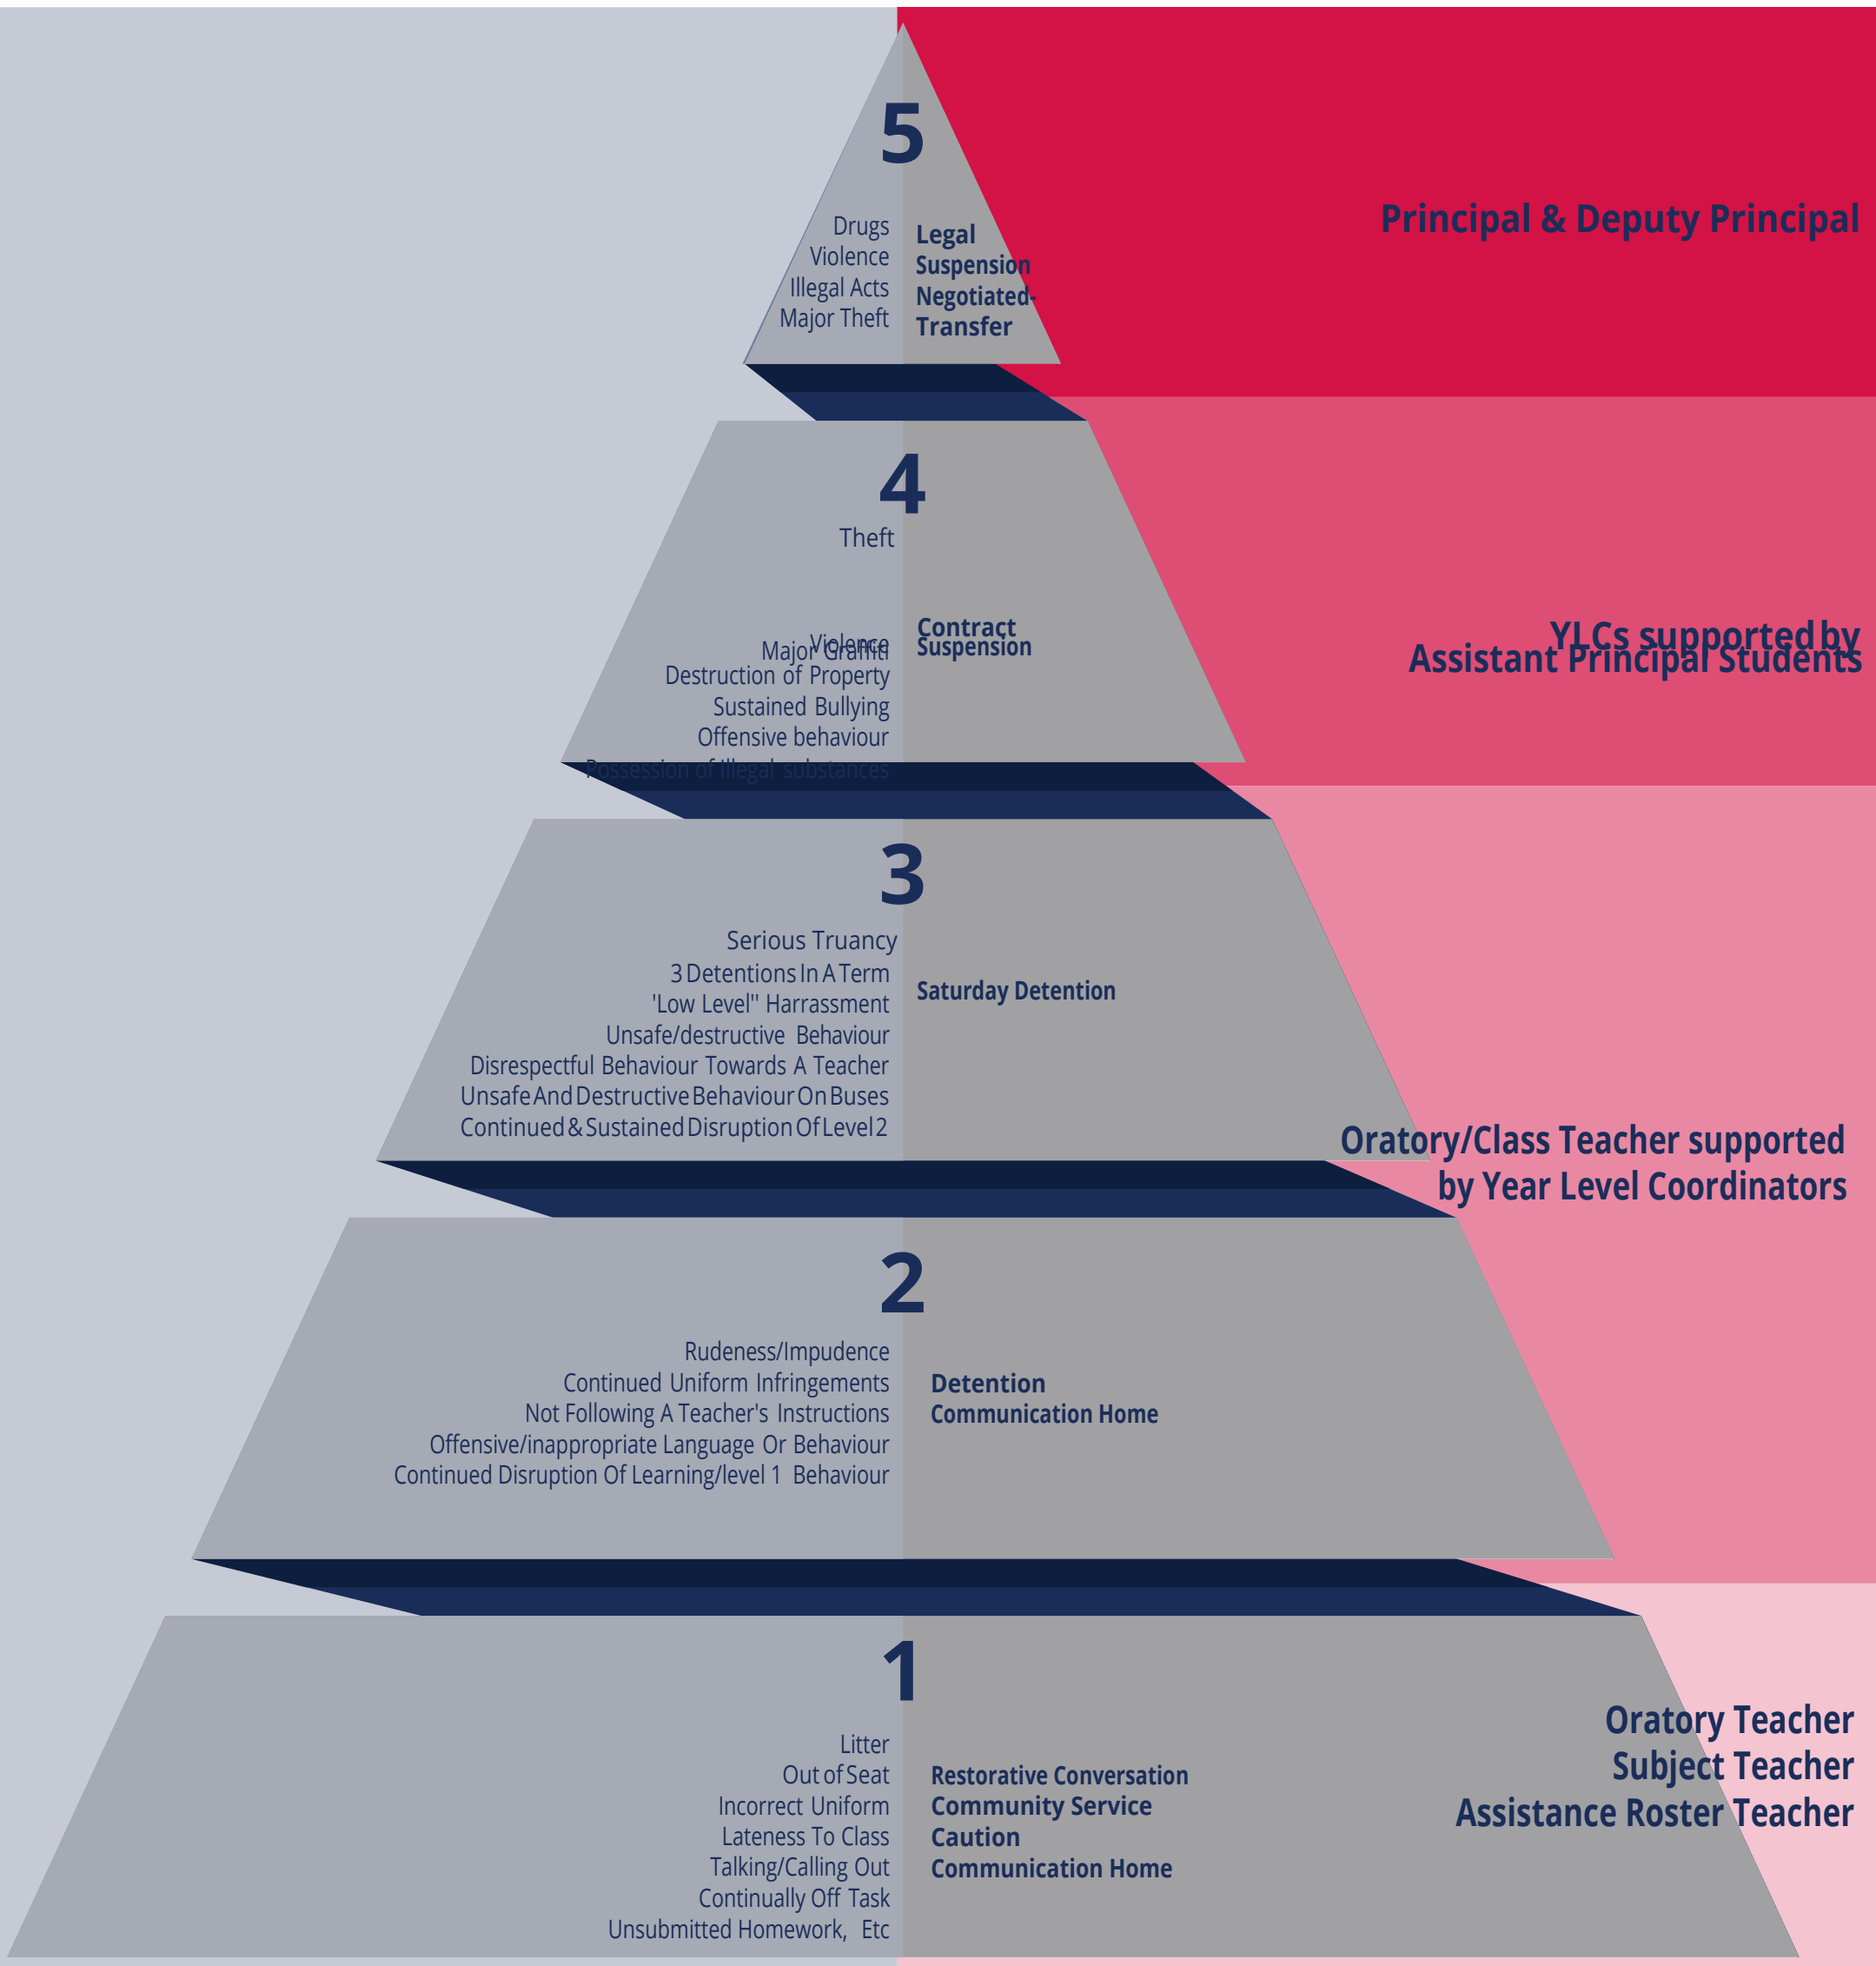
5

Drugs
Violence
Illegal Acts
Major Theft

Legal
Suspension
Negotiated-
Transfer

Principal & Deputy Principal

4

Theft

Violence
Major Graffiti
Destruction of Property
Sustained Bullying
Offensive behaviour
Possession of Illegal substances

Contract
Suspension

YLCs supported by
Assistant Principal Students

3

Serious Truancy
3 Detentions In A Term
'Low Level" Harrassment
Unsafe/destructive Behaviour
Disrespectful Behaviour Towards A Teacher
Unsafe And Destructive Behaviour On Buses
Continued & Sustained Disruption Of Level 2

Saturday Detention

Oratory/Class Teacher supported
by Year Level Coordinators

2

Rudeness/Impudence
Continued Uniform Infringements
Not Following A Teacher's Instructions
Offensive/inappropriate Language Or Behaviour
Continued Disruption Of Learning/level 1 Behaviour

Detention
Communication Home

1

Litter
Out of Seat
Incorrect Uniform
Lateness To Class
Talking/Calling Out
Continually Off Task
Unsubmitted Homework, Etc

Restorative Conversation
Community Service
Caution
Communication Home

Oratory Teacher
Subject Teacher
Assistance Roster Teacher